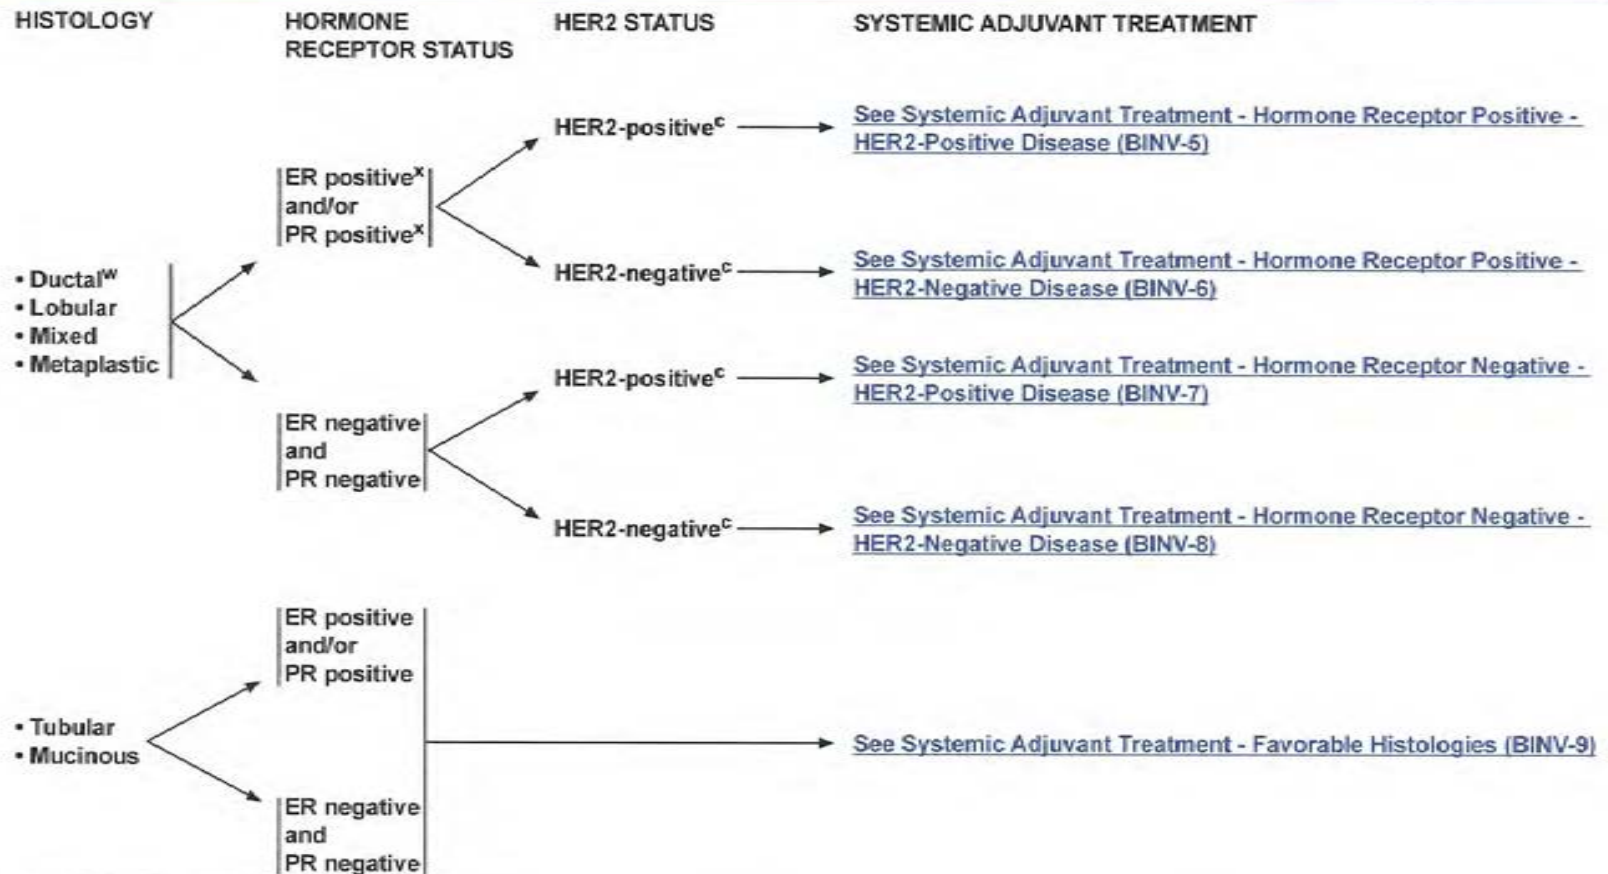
HISTOLOGY

HORMONE RECEPTOR STATUS

HER2 STATUS

SYSTEMIC ADJUVANT TREATMENT

• Ductal$^{w}$
• Lobular
• Mixed
• Metaplastic

ER positive$^{x}$ and/or PR positive$^{x}$

HER2-positive$^{c}$

See Systemic Adjuvant Treatment - Hormone Receptor Positive - HER2-Positive Disease (BINV-5)

HER2-negative$^{c}$

See Systemic Adjuvant Treatment - Hormone Receptor Positive - HER2-Negative Disease (BINV-6)

ER negative and PR negative

HER2-positive$^{c}$

See Systemic Adjuvant Treatment - Hormone Receptor Negative - HER2-Positive Disease (BINV-7)

HER2-negative$^{c}$

See Systemic Adjuvant Treatment - Hormone Receptor Negative - HER2-Negative Disease (BINV-8)

• Tubular
• Mucinous

ER positive and/or PR positive

ER negative and PR negative

See Systemic Adjuvant Treatment - Favorable Histologies (BINV-9)